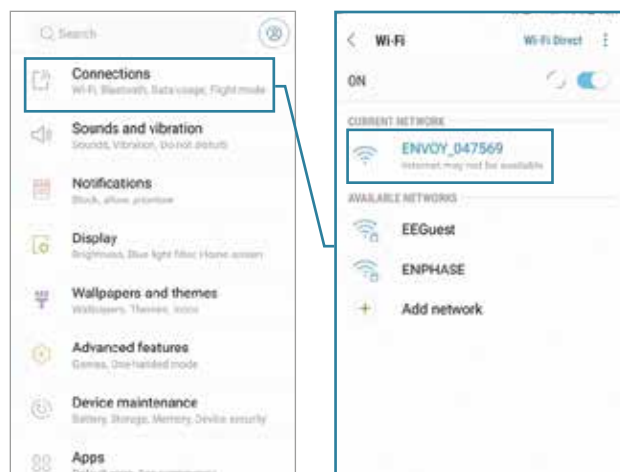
Search

Connections
Wi-Fi, Bluetooth, Data usage, Flight mode

Sounds and vibration
Sounds, Vibration, Do not disturb

Notifications
Block, allow, prioritise

Display
Brightness, Blue light filter, Home screen

Wallpapers and themes
Wallpapers, Themes, Icons

Advanced features
Games, One-handed mode

Device maintenance
Battery, Storage, Memory, Device security

Apps
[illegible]

Wi-Fi
Wi-Fi Direct
ON

CURRENT NETWORK
ENVOY_047569
Internet may not be available

AVAILABLE NETWORKS
EEGuest
ENPHASE
Add network